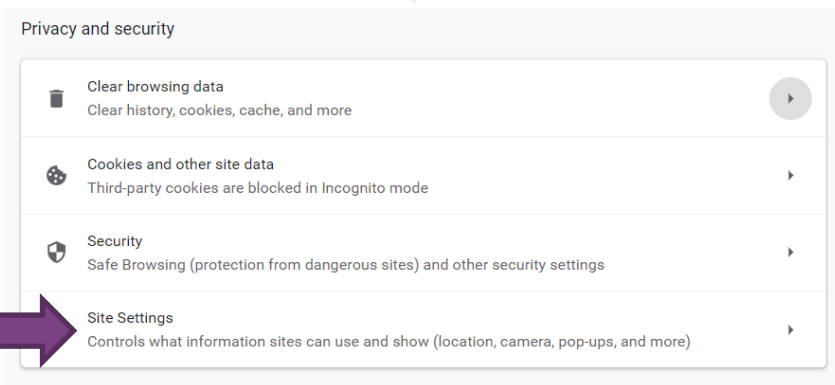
Privacy and security

Clear browsing data
Clear history, cookies, cache, and more

Cookies and other site data
Third-party cookies are blocked in Incognito mode

Security
Safe Browsing (protection from dangerous sites) and other security settings

Site Settings
Controls what information sites can use and show (location, camera, pop-ups, and more)